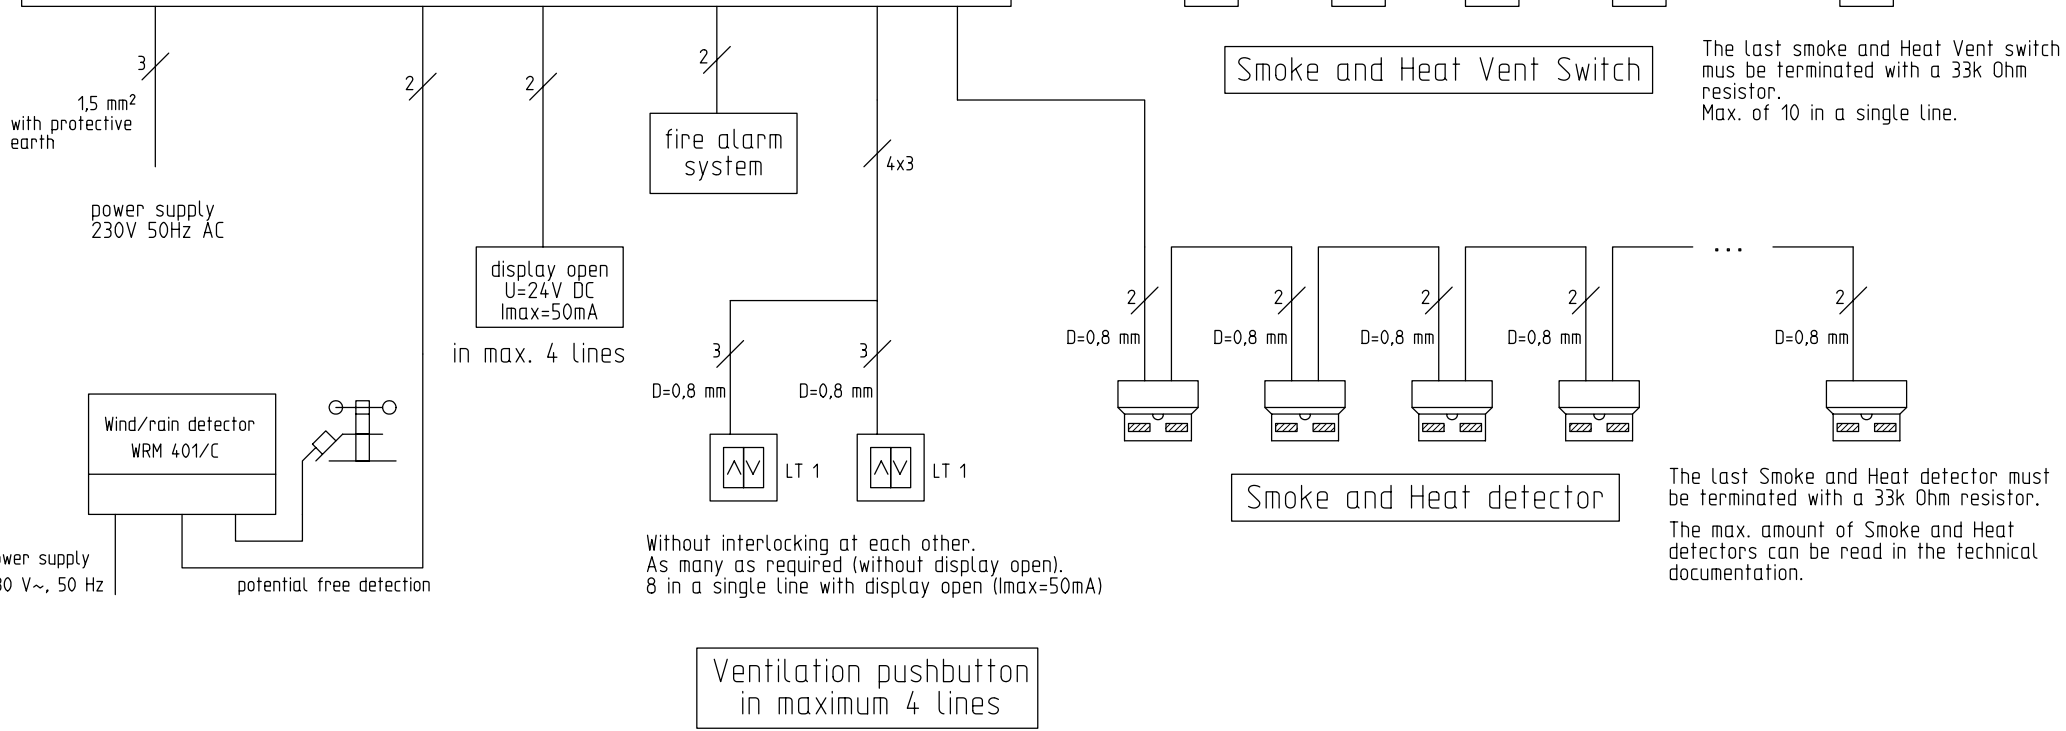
3

1,5 mm²
with protective earth

power supply
230V 50Hz AC

2

2

display open
U=24V DC
Imax=50mA

in max. 4 lines

2

fire alarm system

4x3

Smoke and Heat Vent Switch

The last smoke and Heat Vent switch mus be terminated with a 33k Ohm resistor.
Max. of 10 in a single line.

...

2
D=0,8 mm

2
D=0,8 mm

2
D=0,8 mm

2
D=0,8 mm

2
D=0,8 mm

3
D=0,8 mm

3
D=0,8 mm

LT 1

LT 1

Wind/rain detector
WRM 401/C

wer supply
30 V~, 50 Hz

potential free detection

Without interlocking at each other.
As many as required (without display open).
8 in a single line with display open (Imax=50mA)

Smoke and Heat detector

The last Smoke and Heat detector must be terminated with a 33k Ohm resistor.

The max. amount of Smoke and Heat detectors can be read in the technical documentation.

Ventilation pushbutton
in maximum 4 lines